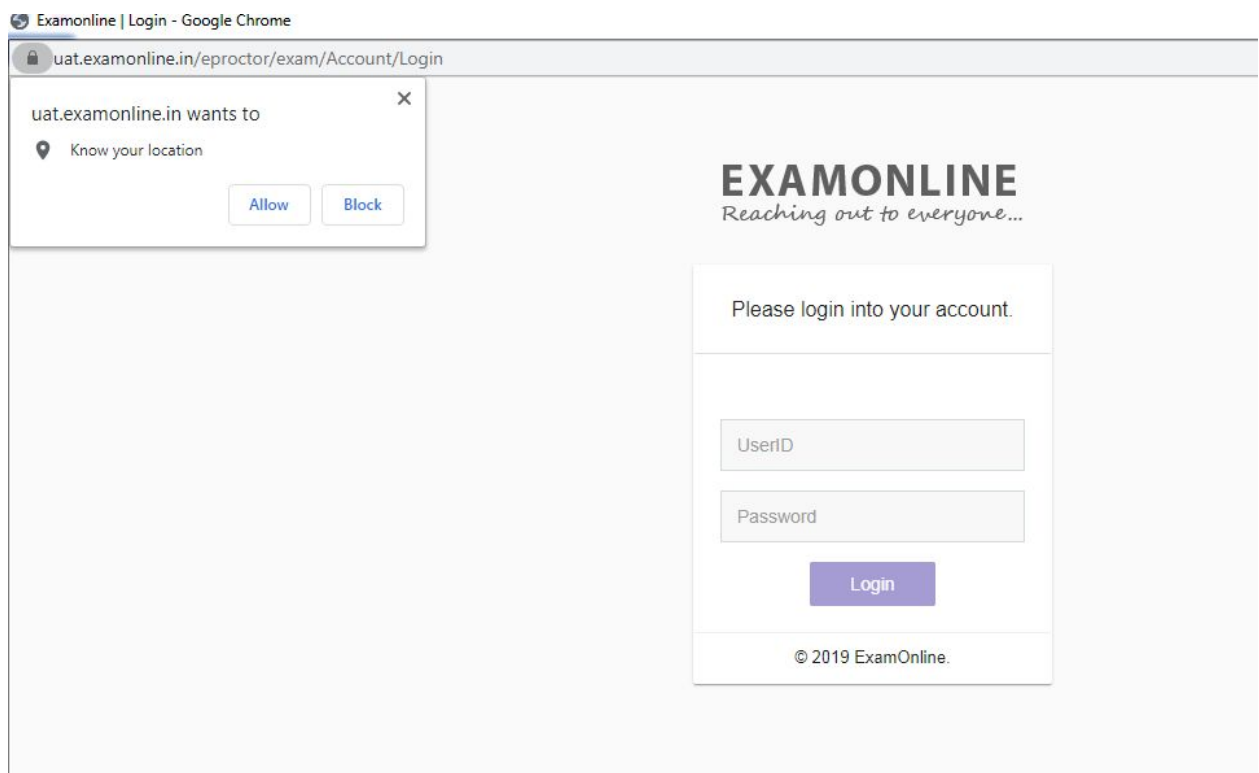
Examonline | Login - Google Chrome

uat.examonline.in/eproctor/exam/Account/Login

uat.examonline.in wants to

Know your location

Allow

Block

×

EXAMONLINE

Reaching out to everyone...

Please login into your account.

UserID

Password

Login

© 2019 ExamOnline.